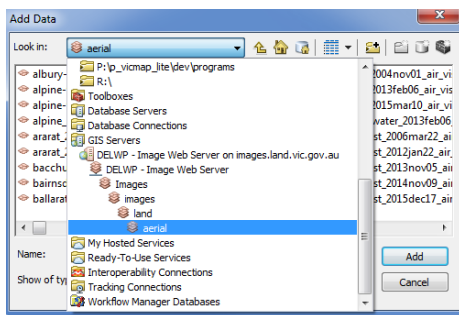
Add Data

Look in: aerial

P:\p_vicmap_lite\dev\programs
R:\
Toolboxes
Database Servers
Database Connections
GIS Servers
DELWP - Image Web Server on images.land.vic.gov.au
DELWP - Image Web Server
Images
images
land
aerial
My Hosted Services
Ready-To-Use Services
Interoperability Connections
Tracking Connections
Workflow Manager Databases

albury-
alpine-
alpine-
alpine_
ararat_
ararat_
bacchu
bairnsd
ballarat

2004nov01_air_vis
2013feb06_air_vis
2015mar10_air_vis
water_2013feb06
st_2006mar22_air
st_2012jan22_air
st_2013nov05_air
st_2014nov09_air
st_2015dec17_air

Name:
Show of typ

Add
Cancel